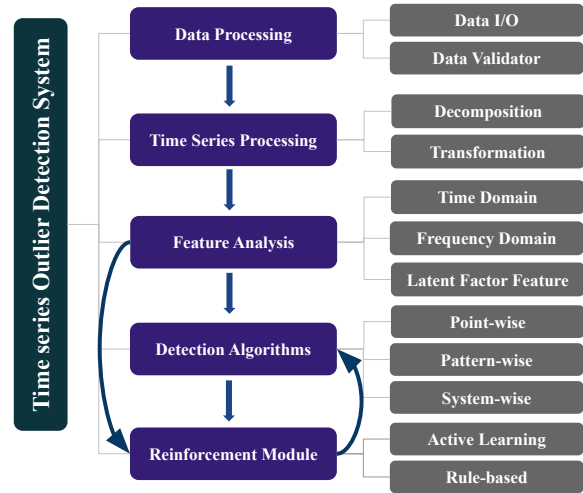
Time series Outlier Detection System

Data Processing

Data I/O

Data Validator

Time Series Processing

Decomposition

Transformation

Feature Analysis

Time Domain

Frequency Domain

Latent Factor Feature

Detection Algorithms

Point-wise

Pattern-wise

System-wise

Reinforcement Module

Active Learning

Rule-based